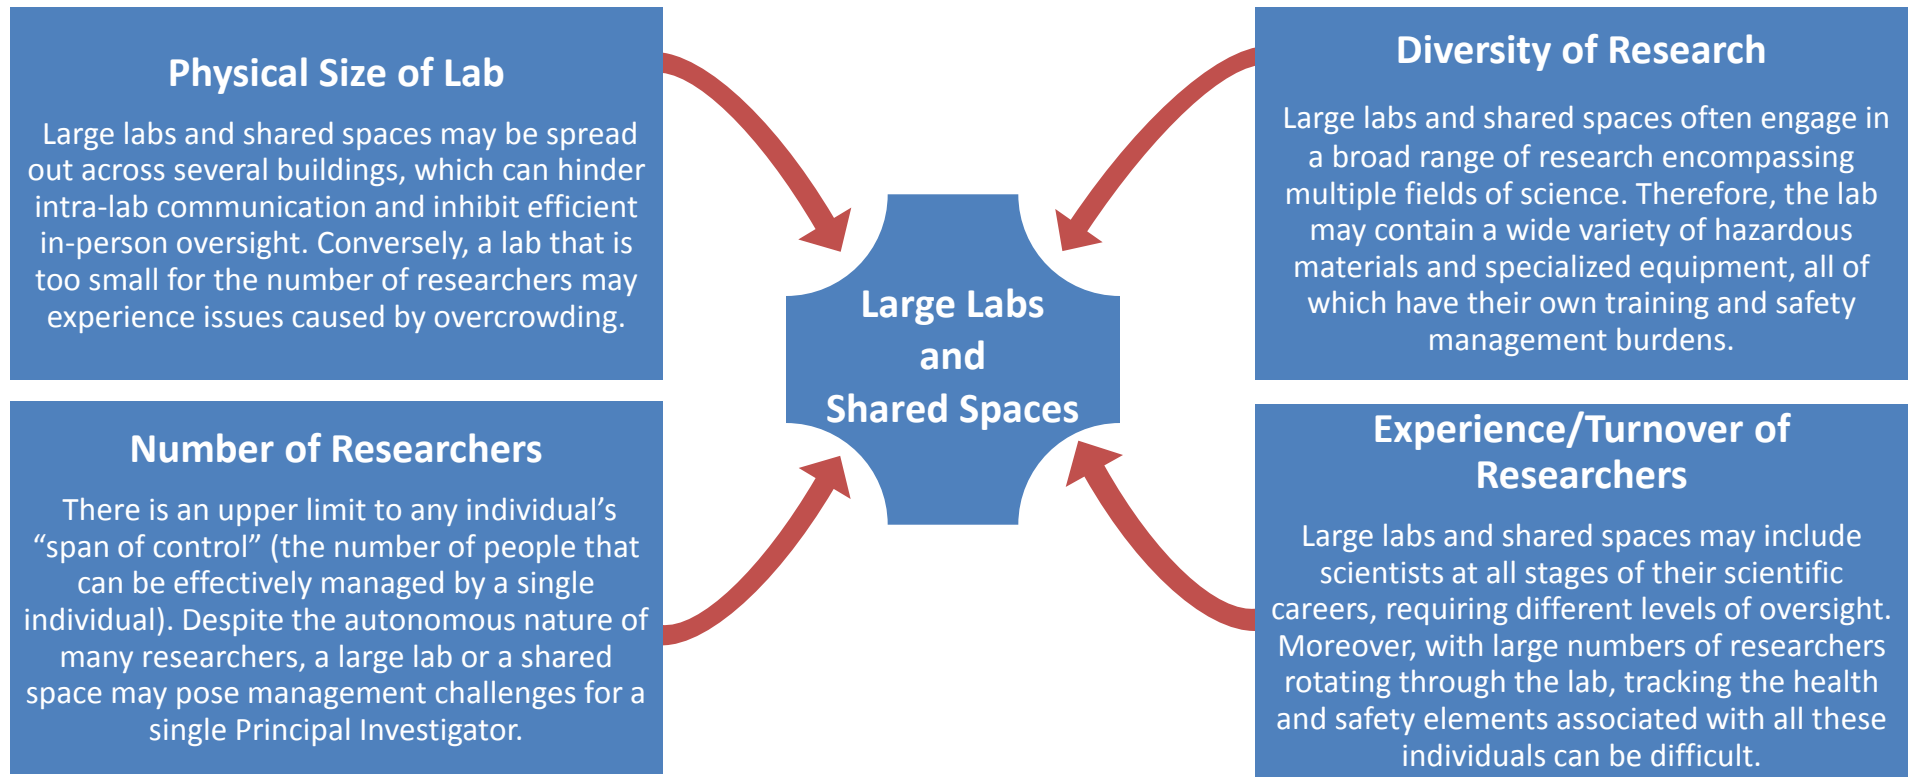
Physical Size of Lab

Large labs and shared spaces may be spread out across several buildings, which can hinder intra-lab communication and inhibit efficient in-person oversight. Conversely, a lab that is too small for the number of researchers may experience issues caused by overcrowding.

Number of Researchers

There is an upper limit to any individual’s “span of control” (the number of people that can be effectively managed by a single individual). Despite the autonomous nature of many researchers, a large lab or a shared space may pose management challenges for a single Principal Investigator.

Large Labs and Shared Spaces

Diversity of Research

Large labs and shared spaces often engage in a broad range of research encompassing multiple fields of science. Therefore, the lab may contain a wide variety of hazardous materials and specialized equipment, all of which have their own training and safety management burdens.

Experience/Turnover of Researchers

Large labs and shared spaces may include scientists at all stages of their scientific careers, requiring different levels of oversight. Moreover, with large numbers of researchers rotating through the lab, tracking the health and safety elements associated with all these individuals can be difficult.